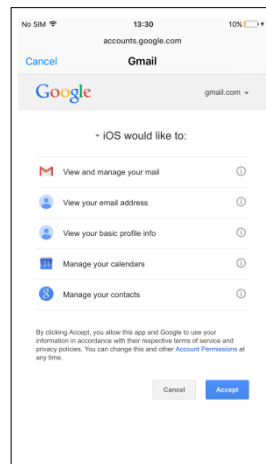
No SIM 13:30 10%

accounts.google.com

Cancel Gmail

Google gmail.com

iOS would like to:

View and manage your mail

View your email address

View your basic profile info

31 Manage your calendars

8 Manage your contacts

By clicking Accept, you allow this app and Google to use your information in accordance with their respective terms of service and privacy policies. You can change this and other Account Permissions at any time.

Cancel Accept